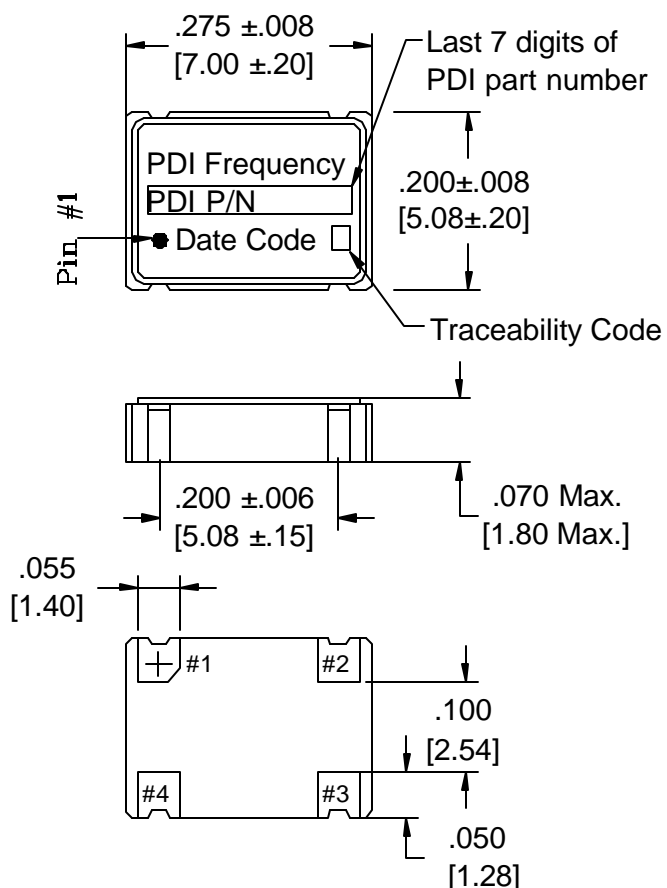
.275 ±.008
[7.00 ±.20]

Last 7 digits of PDI part number

PDI Frequency
PDI P/N
Date Code

Pin #1

.200±.008
[5.08±.20]

Traceability Code

.200 ±.006
[5.08 ±.15]

.070 Max.
[1.80 Max.]

.055
[1.40]

#1
#2
#4
#3

.100
[2.54]

.050
[1.28]